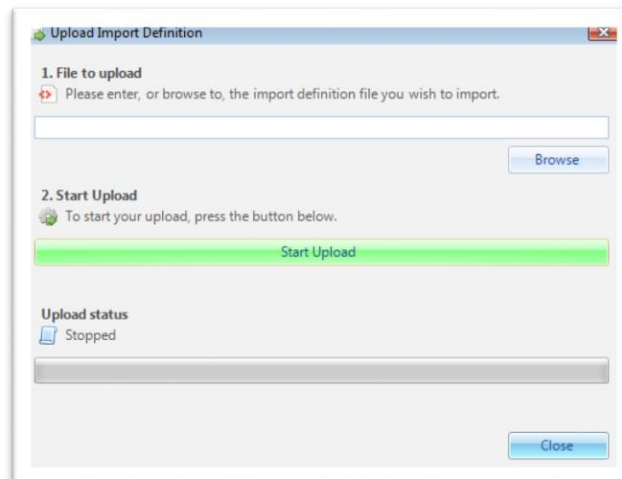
Upload Import Definition

1. File to upload
Please enter, or browse to, the import definition file you wish to import.

Browse

2. Start Upload
To start your upload, press the button below.

Start Upload

Upload status
Stopped

Close